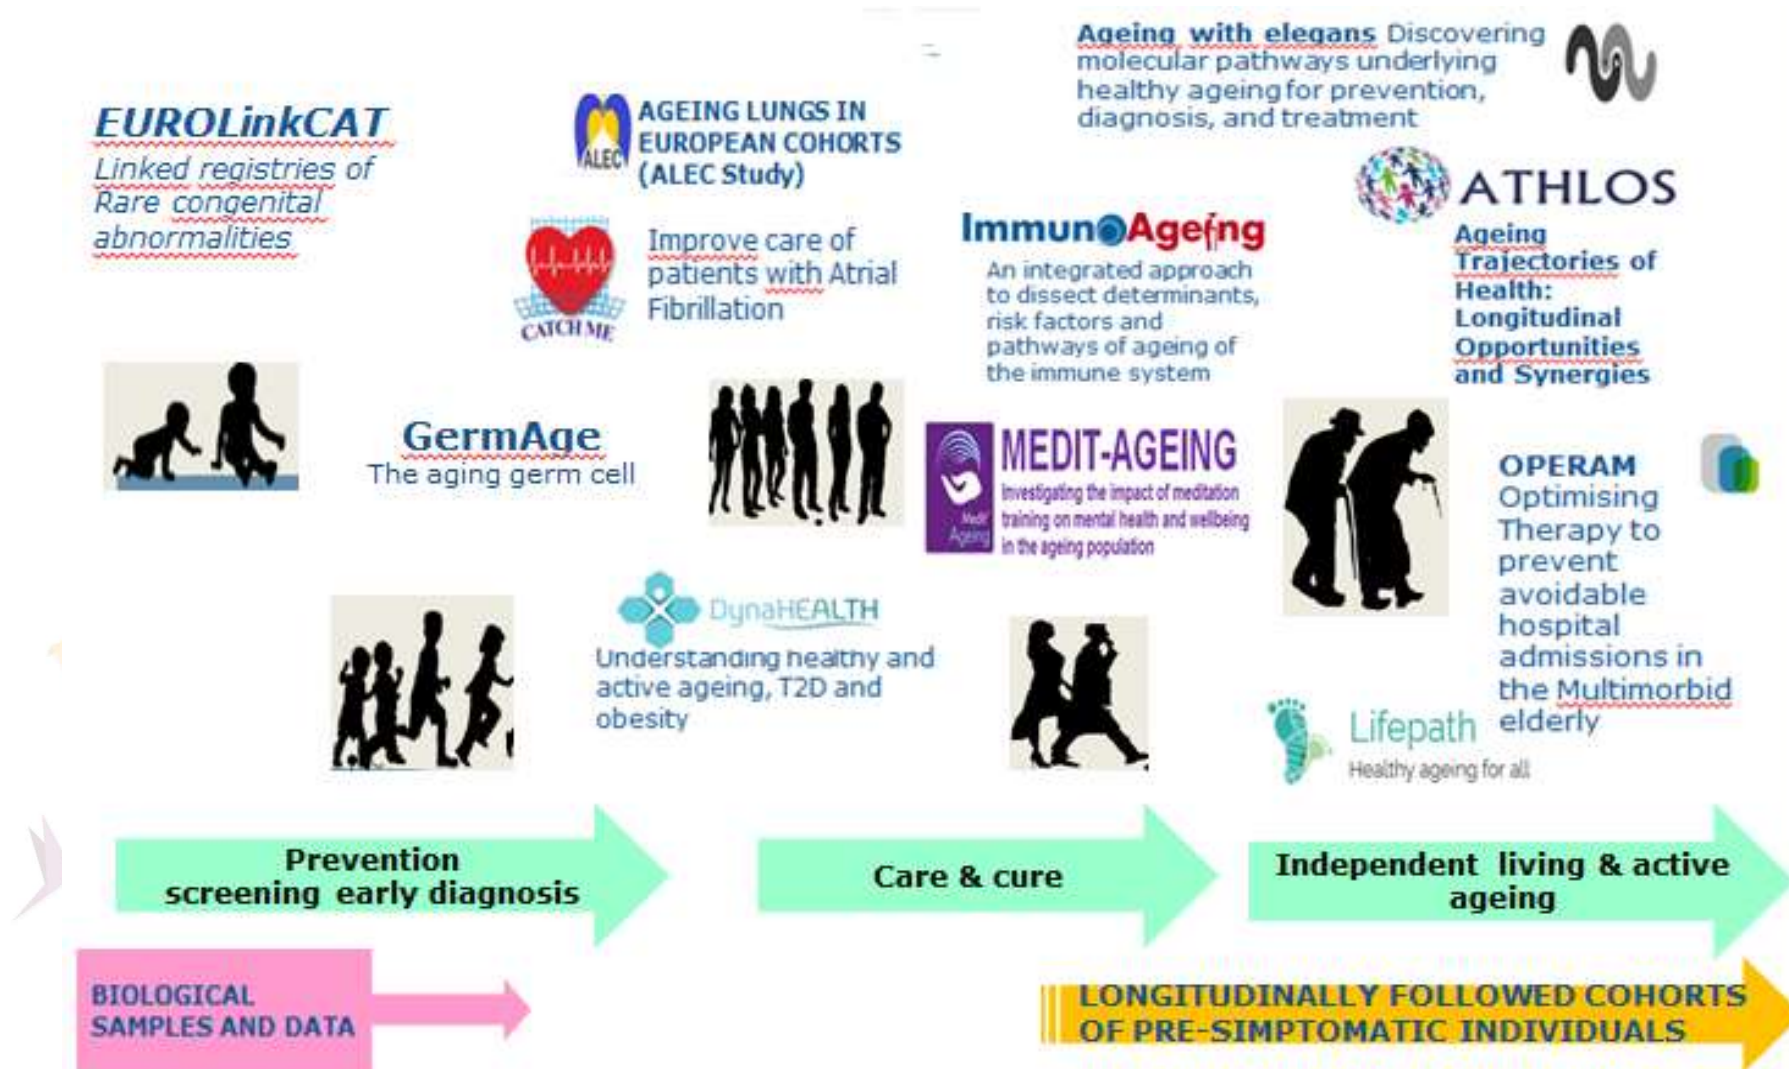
Ageing with elegans Discovering molecular pathways underlying healthy ageing for prevention, diagnosis, and treatment

EUROLinkCAT
Linked registries of Rare congenital abnormalities

ALEC
AGEING LUNGS IN EUROPEAN COHORTS (ALEC Study)

ATHLOS
Ageing Trajectories of Health: Longitudinal Opportunities and Synergies

CATCH ME
Improve care of patients with Atrial Fibrillation

ImmunoAgeing
An integrated approach to dissect determinants, risk factors and pathways of ageing of the immune system

GermAge
The aging germ cell

MEDIT-AGEING
Investigating the impact of meditation training on mental health and wellbeing in the ageing population

Medit Ageing

OPERAM
Optimising Therapy to prevent avoidable hospital admissions in the Multimorbid elderly

DynaHEALTH
Understanding healthy and active ageing, T2D and obesity

Lifepath
Healthy ageing for all

Prevention screening early diagnosis

Care & cure

Independent living & active ageing

BIOLOGICAL SAMPLES AND DATA

LONGITUDINALLY FOLLOWED COHORTS OF PRE-SIMPTOMATIC INDIVIDUALS